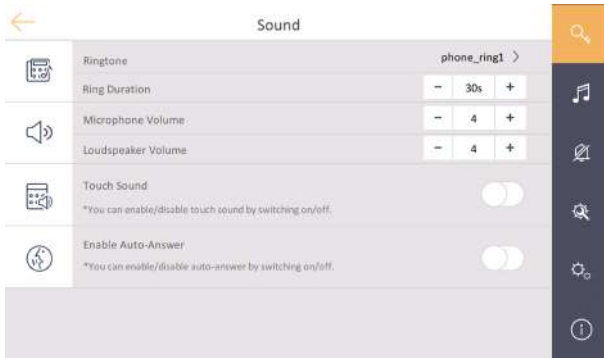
Sound

Ringtone
phone_ring1 >

Ring Duration
−
30s
+

Microphone Volume
−
4
+

Loudspeaker Volume
−
4
+

Touch Sound
*You can enable/disable touch sound by switching on/off.

Enable Auto-Answer
*You can enable/disable auto-answer by switching on/off.